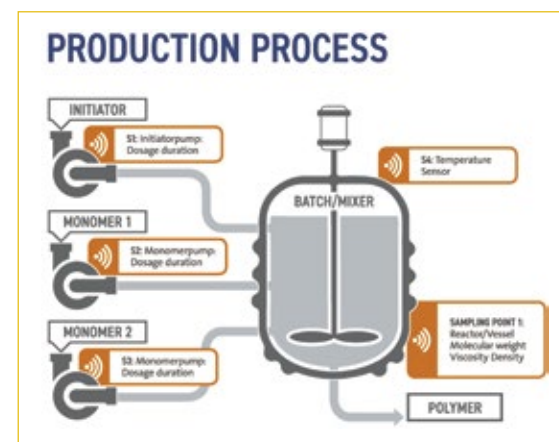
PRODUCTION PROCESS

INITIATOR

S1: Initiatorpump: Dosage duration

S4: Temperature Sensor

BATCH/MIXER

MONOMER 1

S2: Monomerpump: Dosage duration

MONOMER 2

S3: Monomerpump: Dosage duration

SAMPLING POINT 1: Reactor/Vessel Molecular weight Viscosity Density

POLYMER